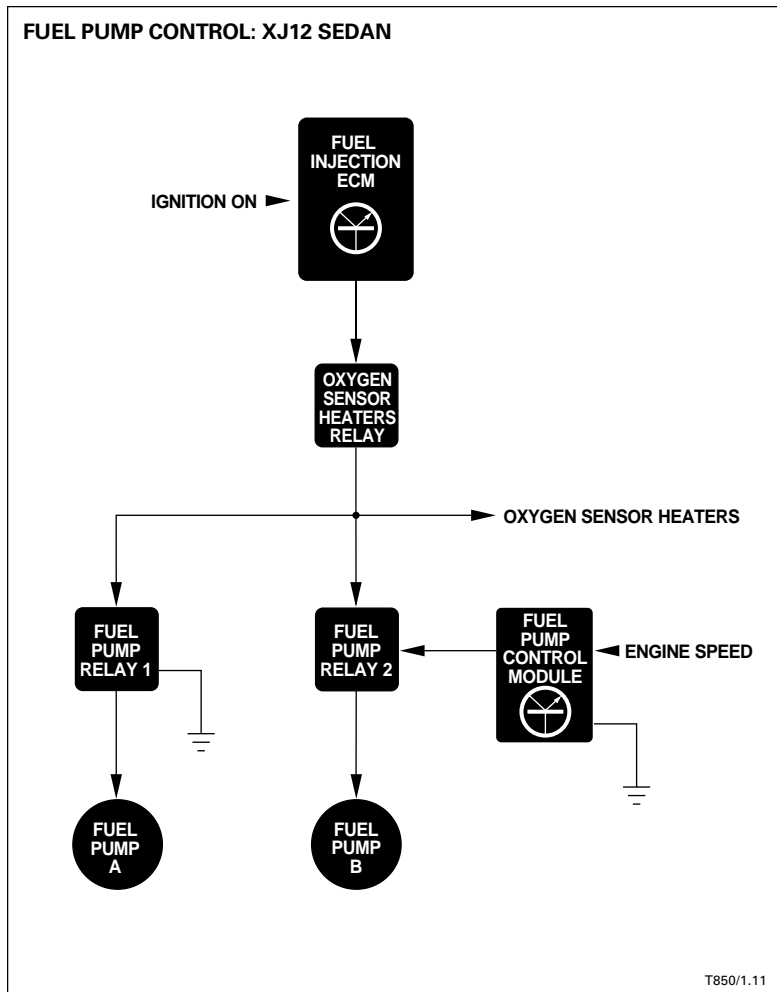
FUEL PUMP CONTROL: XJ12 SEDAN

IGNITION ON

FUEL INJECTION ECM

OXYGEN SENSOR HEATERS RELAY

OXYGEN SENSOR HEATERS

FUEL PUMP RELAY 1

FUEL PUMP RELAY 2

FUEL PUMP CONTROL MODULE

ENGINE SPEED

FUEL PUMP A

FUEL PUMP B

T850/1.11